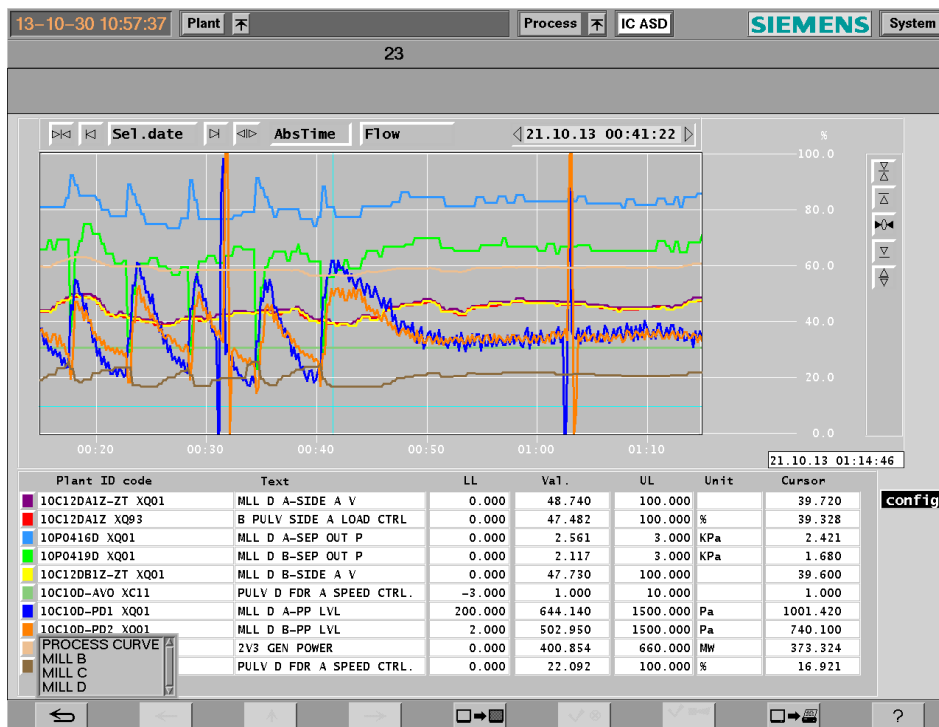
13-10-30 10:57:37 Plant Process IC ASD SIEMENS System

23

Sel.date AbsTime Flow 21.10.13 00:41:22

%
100.0
80.0
60.0
40.0
20.0
0.0

00:20 00:30 00:40 00:50 01:00 01:10

21.10.13 01:14:46

| Plant ID code | Text | LL | Val. | UL | Unit | Cursor |
|---|---|---|---|---|---|---|
| 10C12DA1Z-ZT XQ01 | MLL D A-SIDE A V | 0.000 | 48.740 | 100.000 | | 39.720 |
| 10C12DA1Z XQ93 | B PULV SIDE A LOAD CTRL | 0.000 | 47.482 | 100.000 | % | 39.328 |
| 10P0416D XQ01 | MLL D A-SEP OUT P | 0.000 | 2.561 | 3.000 | KPa | 2.421 |
| 10P0419D XQ01 | MLL D B-SEP OUT P | 0.000 | 2.117 | 3.000 | KPa | 1.680 |
| 10C12DB1Z-ZT XQ01 | MLL D B-SIDE A V | 0.000 | 47.730 | 100.000 | | 39.600 |
| 10C10D-AVO XC11 | PULV D FDR A SPEED CTRL. | -3.000 | 1.000 | 10.000 | | 1.000 |
| 10C10D-PD1 XQ01 | MLL D A-PP LVL | 200.000 | 644.140 | 1500.000 | Pa | 1001.420 |
| 10C10D-PD2 XQ01 | MLL D B-PP LVL | 2.000 | 502.950 | 1500.000 | Pa | 740.100 |
| | 2V3 GEN POWER | 0.000 | 400.854 | 660.000 | MW | 373.324 |
| | PULV D FDR A SPEED CTRL. | 0.000 | 22.092 | 100.000 | % | 16.921 |

config

PROCESS CURVE
MILL B
MILL C
MILL D

?